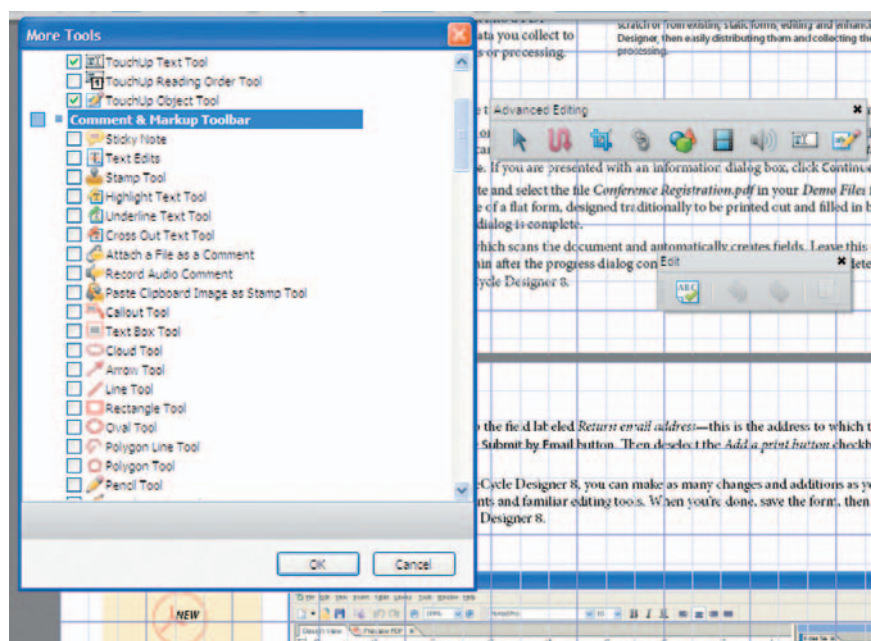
More Tools

TouchUp Text Tool
TouchUp Reading Order Tool
TouchUp Object Tool
Comment & Markup Toolbar
Sticky Note
Text Edits
Stamp Tool
Highlight Text Tool
Underline Text Tool
Cross Out Text Tool
Attach a File as a Comment
Record Audio Comment
Paste Clipboard Image as Stamp Tool
Callout Tool
Text Box Tool
Cloud Tool
Arrow Tool
Line Tool
Rectangle Tool
Oval Tool
Polygon Line Tool
Polygon Tool
Pencil Tool

OK
Cancel

ata you collect to
s or processing.

scratch or from existing, static forms, editing and enhanc
Designer, then easily distributing them and collecting the
processing.

Advanced Editing

Edit

e. If you are presented with an information dialog box, click Continue
te and select the file Conference Registration.pdf in your Demo Files
e of a flat form, designed traditionally to be printed out and filled in b
dialog is complete.
hich scans the document and automatically creates fields. Leave this
ain after the progress dialog con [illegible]
ycle Designer 8.

the field labeled Return email address—this is the address to which t
Submit by Email button. Then deselect the Add a print button checkb

eCycle Designer 8, you can make as many changes and additions as yo
nts and familiar editing tools. When you're done, save the form, then
Designer 8.

NEW